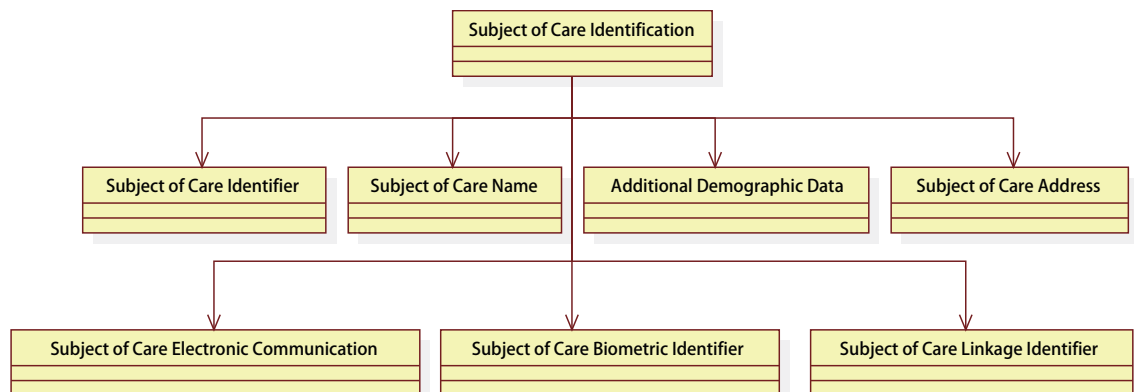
Subject of Care Identification

Subject of Care Identifier

Subject of Care Name

Additional Demographic Data

Subject of Care Address

Subject of Care Electronic Communication

Subject of Care Biometric Identifier

Subject of Care Linkage Identifier